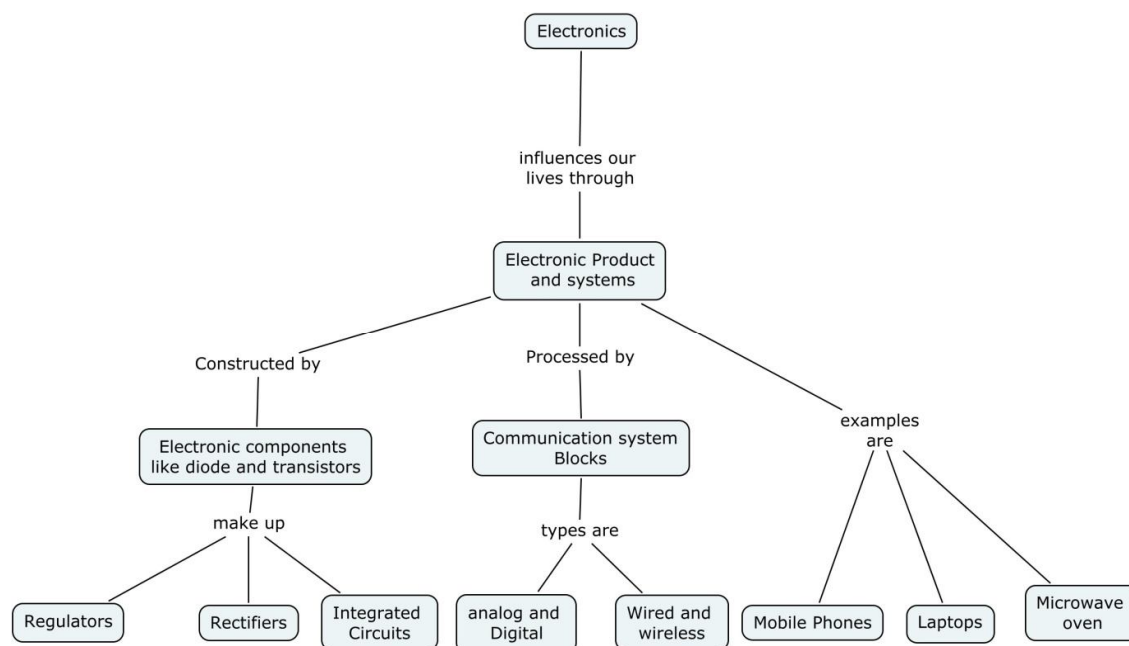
Electronics

influences our lives through

Electronic Product and systems

Constructed by

Processed by

examples are

Electronic components like diode and transistors

Communication system Blocks

make up

types are

Regulators

Rectifiers

Integrated Circuits

analog and Digital

Wired and wireless

Mobile Phones

Laptops

Microwave oven